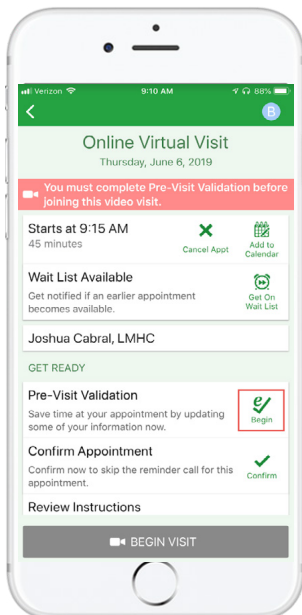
Verizon 9:10 AM 88%

B

Online Virtual Visit
Thursday, June 6, 2019

You must complete Pre-Visit Validation before joining this video visit.

Starts at 9:15 AM
45 minutes

Cancel Appt

Add to Calendar

Wait List Available
Get notified if an earlier appointment becomes available.

Get On Wait List

Joshua Cabral, LMHC

GET READY

Pre-Visit Validation
Save time at your appointment by updating some of your information now.

Begin

Confirm Appointment
Confirm now to skip the reminder call for this appointment.

Confirm

Review Instructions

BEGIN VISIT